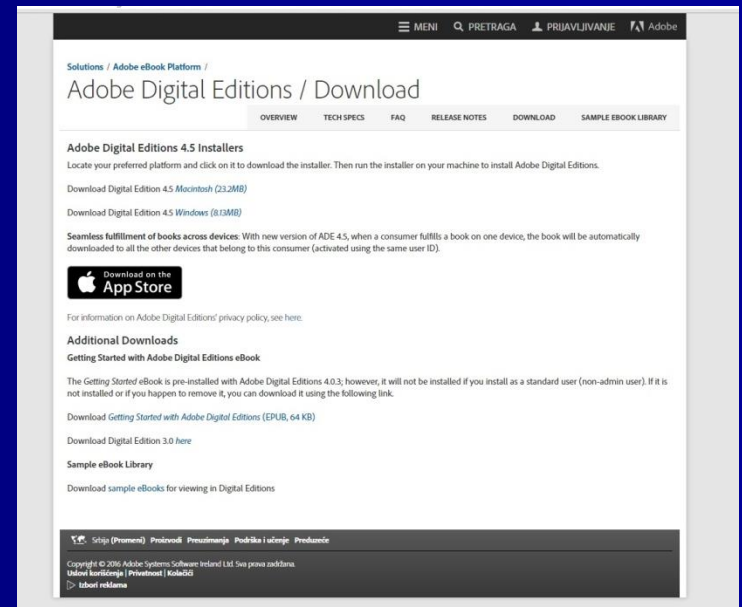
MENI PRETRAGA PRIJAVLJIVANJE Adobe

Solutions / Adobe eBook Platform /

Adobe Digital Editions / Download

OVERVIEW TECH SPECS FAQ RELEASE NOTES DOWNLOAD SAMPLE EBOOK LIBRARY

Adobe Digital Editions 4.5 Installers

Locate your preferred platform and click on it to download the installer. Then run the installer on your machine to install Adobe Digital Editions.

Download Digital Edition 4.5 Macintosh (23.2MB)

Download Digital Edition 4.5 Windows (8.13MB)

Seamless fulfillment of books across devices: With new version of ADE 4.5, when a consumer fulfills a book on one device, the book will be automatically downloaded to all the other devices that belong to this consumer (activated using the same user ID).

Download on the App Store

For information on Adobe Digital Editions' privacy policy, see here.

Additional Downloads

Getting Started with Adobe Digital Editions eBook

The Getting Started eBook is pre-installed with Adobe Digital Editions 4.0.3; however, it will not be installed if you install as a standard user (non-admin user). If it is not installed or if you happen to remove it, you can download it using the following link.

Download Getting Started with Adobe Digital Editions (EPUB, 64 KB)

Download Digital Edition 3.0 here

Sample eBook Library

Download sample eBooks for viewing in Digital Editions

Srbija (Promeni) Proizvodi Preuzimanja Podrška i učenje Preduzeće

Copyright © 2016 Adobe Systems Software Ireland Ltd. Sva prava zadržana.
Uslovi korišćenja | Privatnost | Kolačići
Izbori reklama